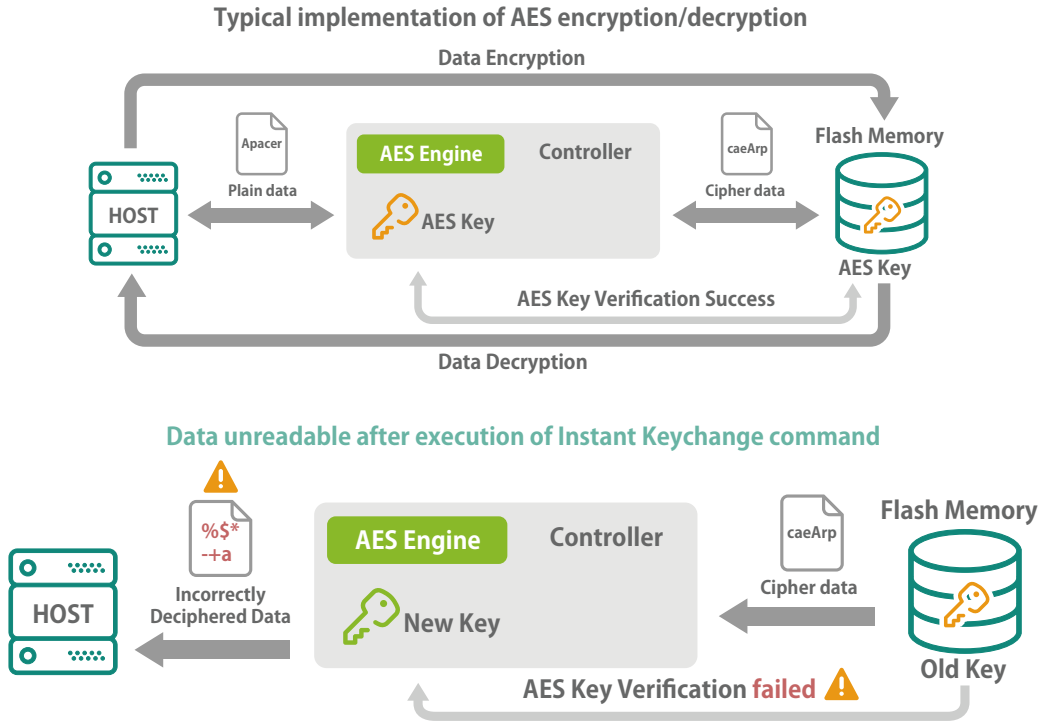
Typical implementation of AES encryption/decryption

Data Encryption

Apacer

Plain data

HOST

AES Engine

Controller

AES Key

caeArp

Cipher data

Flash Memory

AES Key

AES Key Verification Success

Data Decryption

Data unreadable after execution of Instant Keychange command

%$*
-+a

Incorrectly Deciphered Data

HOST

AES Engine

Controller

New Key

caeArp

Cipher data

Flash Memory

Old Key

AES Key Verification failed